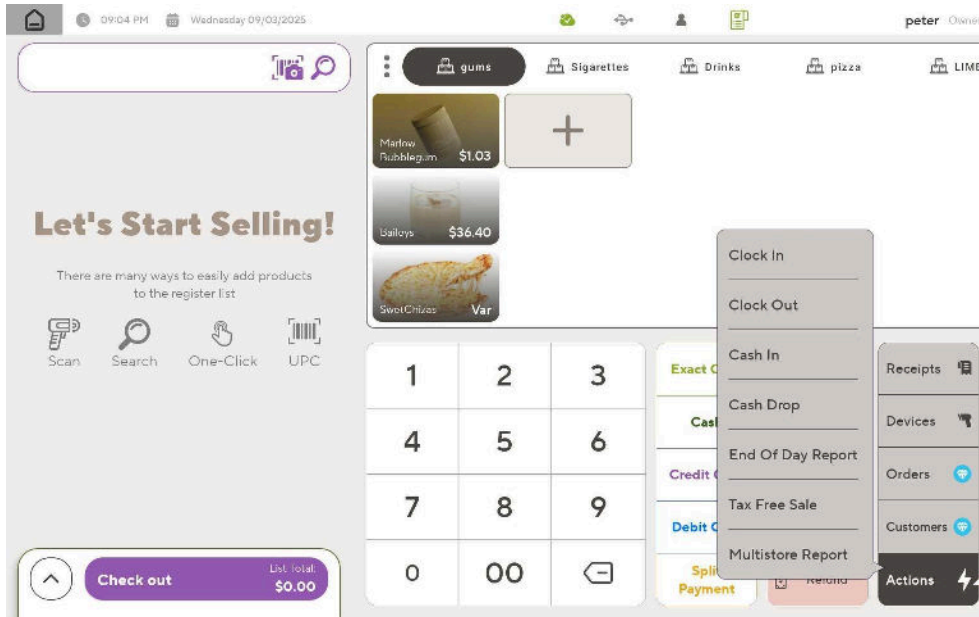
09:04 PM Wednesday 09/03/2025

peter Owne

gums Sigarettes Drinks pizza LIME

Marlow Bubblegum $1.03

Baileys $36.40

SweetChizes Var

+

Let's Start Selling!

There are many ways to easily add products to the register list

Scan Search One-Click UPC

| 1 | 2 | 3 |
|---|---|---|
| 4 | 5 | 6 |
| 7 | 8 | 9 |
| 0 | 00 | |

Exact C

Cas

Credit C

Debit C

Split Payment

Refund

Clock In

Clock Out

Cash In

Cash Drop

End Of Day Report

Tax Free Sale

Multistore Report

Receipts

Devices

Orders

Customers

Actions

Check out

List Total: $0.00